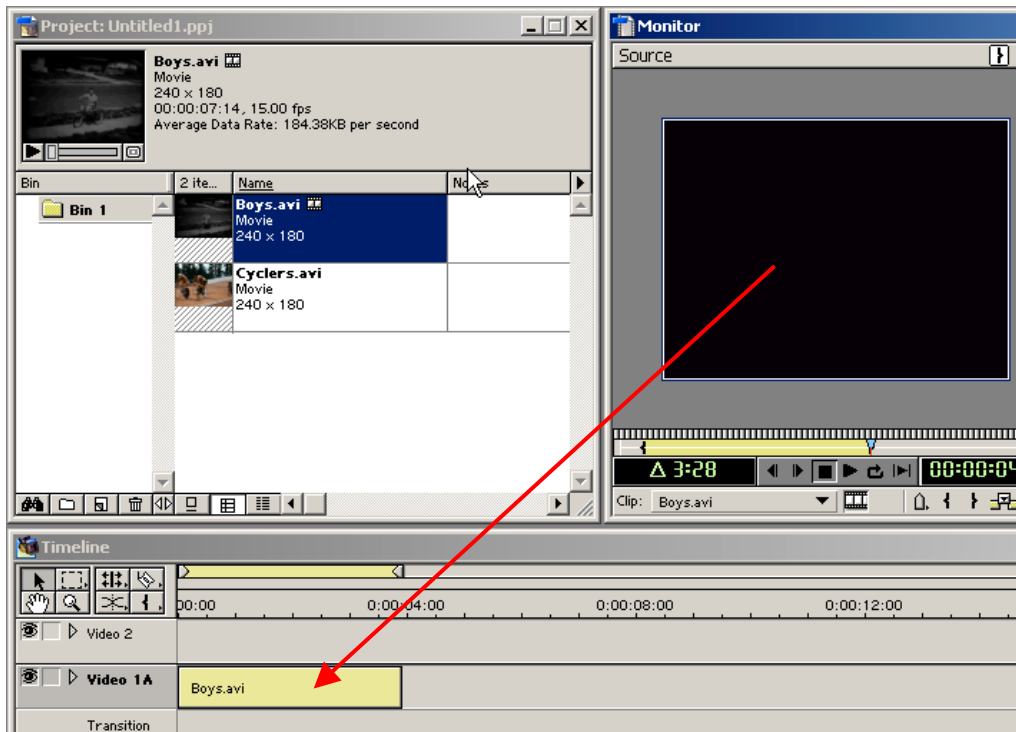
Project: Untitled1.ppj

Boys.avi
Movie
240 x 180
00:00:07:14, 15.00 fps
Average Data Rate: 184.38KB per second

Bin
2 ite...
Name
Notes

Bin 1

Boys.avi
Movie
240 x 180

Cyclers.avi
Movie
240 x 180

Monitor
Source

Δ 3:28
00:00:04

Clip: Boys.avi

Timeline

00:00
0:00:04:00
0:00:08:00
0:00:12:00

Video 2
Video 1A
Boys.avi
Transition